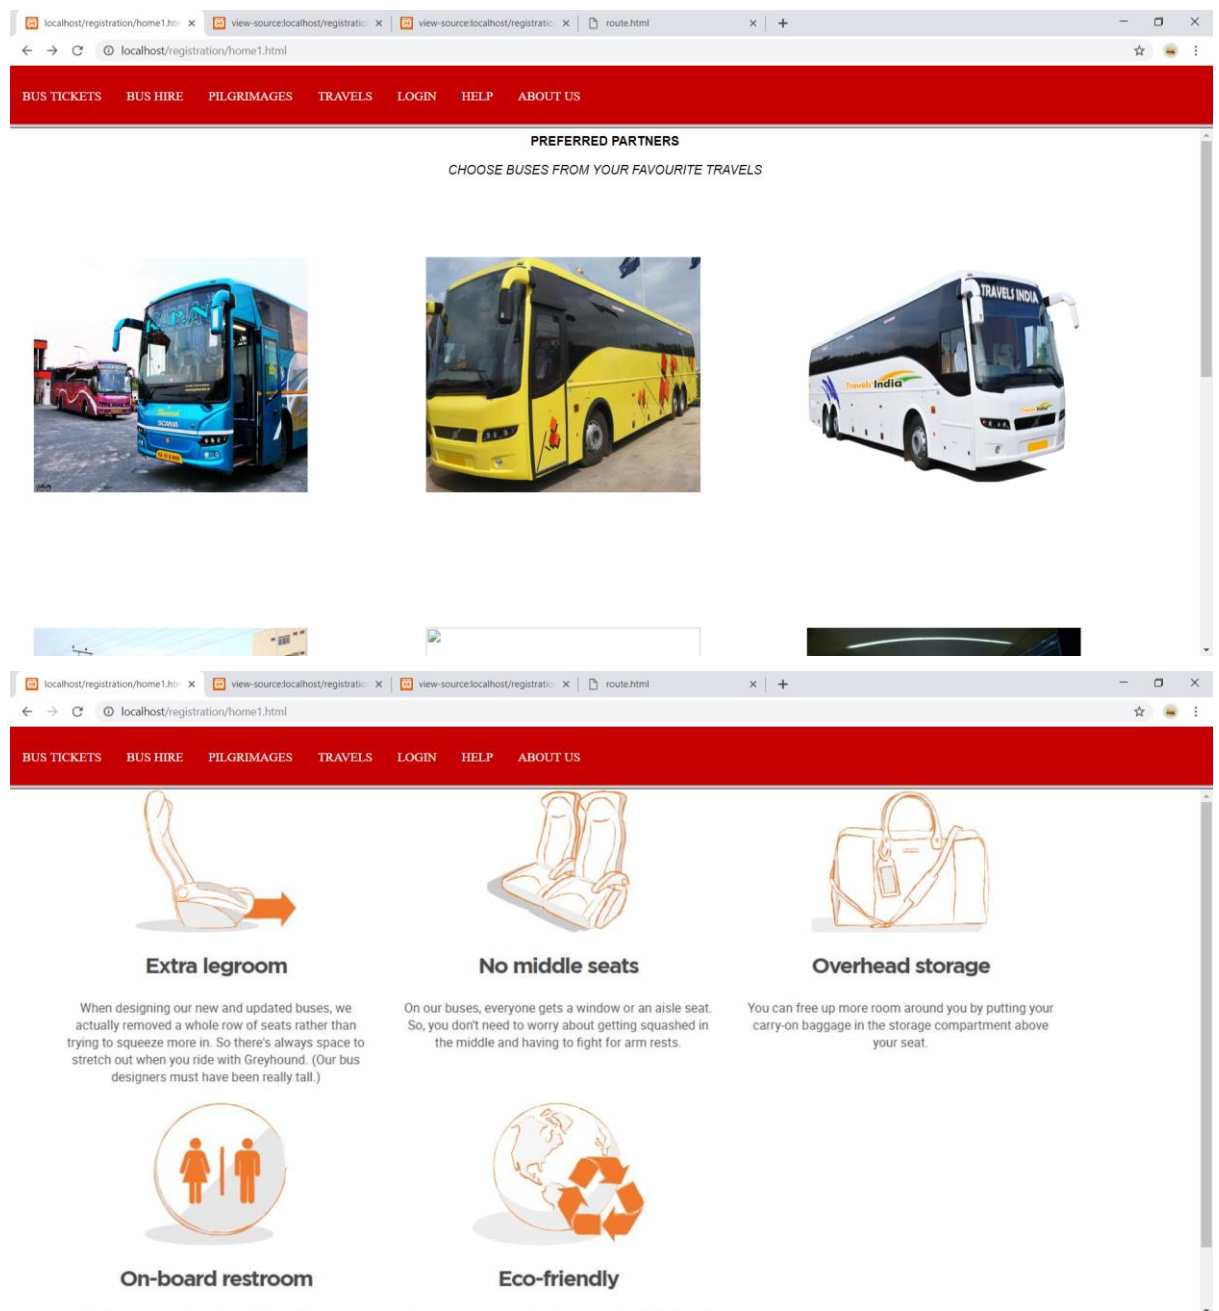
localhost/registration/home1.htm × view-source:localhost/registratio × view-source:localhost/registratio × route.html × +

localhost/registration/home1.html

BUS TICKETS BUS HIRE PILGRIMAGES TRAVELS LOGIN HELP ABOUT US

PREFERRED PARTNERS

CHOOSE BUSES FROM YOUR FAVOURITE TRAVELS

KARNA

SCANIA

TRAVELS INDIA

Travels India

localhost/registration/home1.htm × view-source:localhost/registratio × view-source:localhost/registratio × route.html × +

localhost/registration/home1.html

BUS TICKETS BUS HIRE PILGRIMAGES TRAVELS LOGIN HELP ABOUT US

Extra legroom

When designing our new and updated buses, we actually removed a whole row of seats rather than trying to squeeze more in. So there's always space to stretch out when you ride with Greyhound. (Our bus designers must have been really tall.)

No middle seats

On our buses, everyone gets a window or an aisle seat. So, you don't need to worry about getting squashed in the middle and having to fight for arm rests.

Overhead storage

You can free up more room around you by putting your carry-on baggage in the storage compartment above your seat.

On-board restroom

Eco-friendly